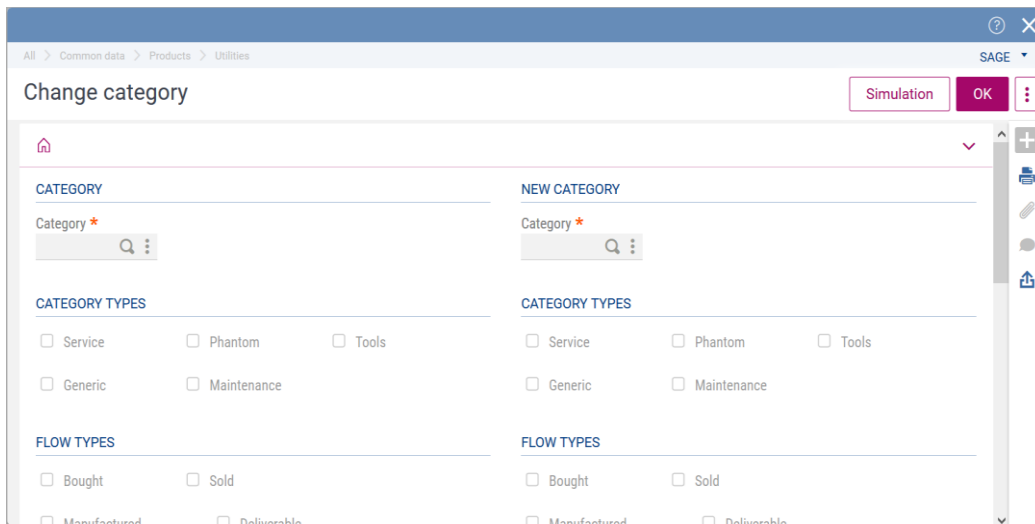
All > Common data > Products > Utilities

SAGE

Change category

Simulation

OK

CATEGORY

Category *

CATEGORY TYPES

Service Phantom Tools

Generic Maintenance

FLOW TYPES

Bought Sold

Manufactured Deliverable

NEW CATEGORY

Category *

CATEGORY TYPES

Service Phantom Tools

Generic Maintenance

FLOW TYPES

Bought Sold

Manufactured Deliverable